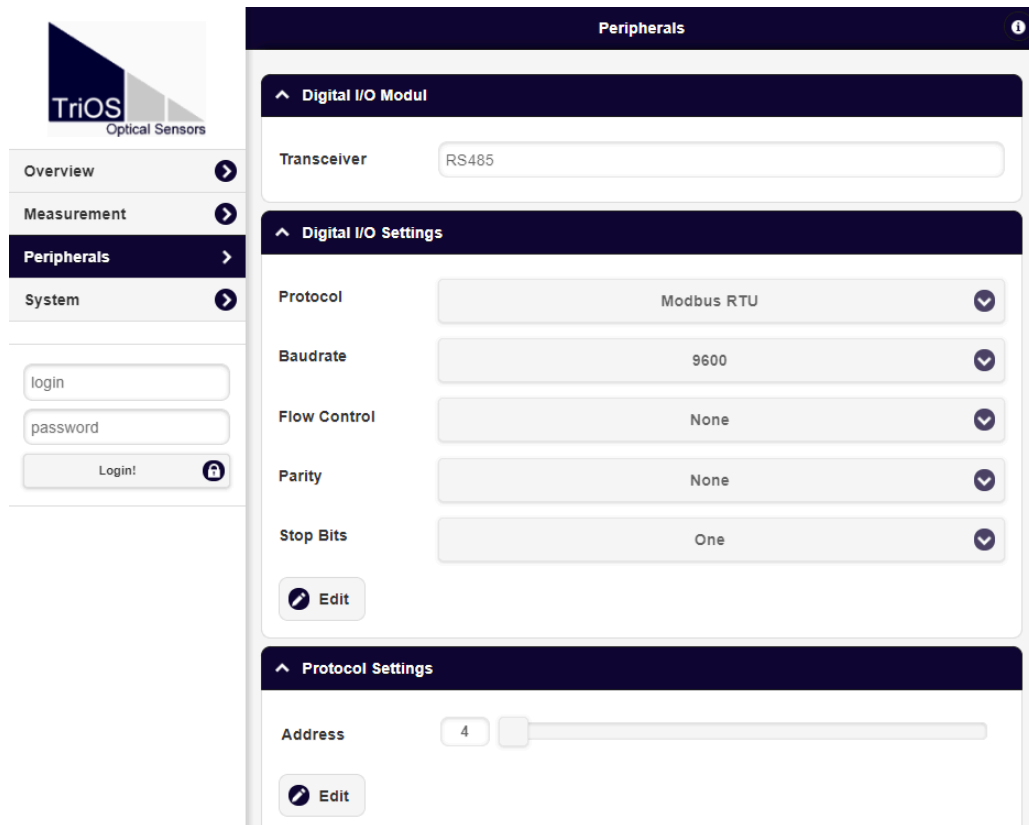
TriOS
Optical Sensors

Overview
Measurement
Peripherals
System

login
password
Login!

Peripherals

Digital I/O Modul

Transceiver RS485

Digital I/O Settings

Protocol Modbus RTU
Baudrate 9600
Flow Control None
Parity None
Stop Bits One

Edit

Protocol Settings

Address 4

Edit